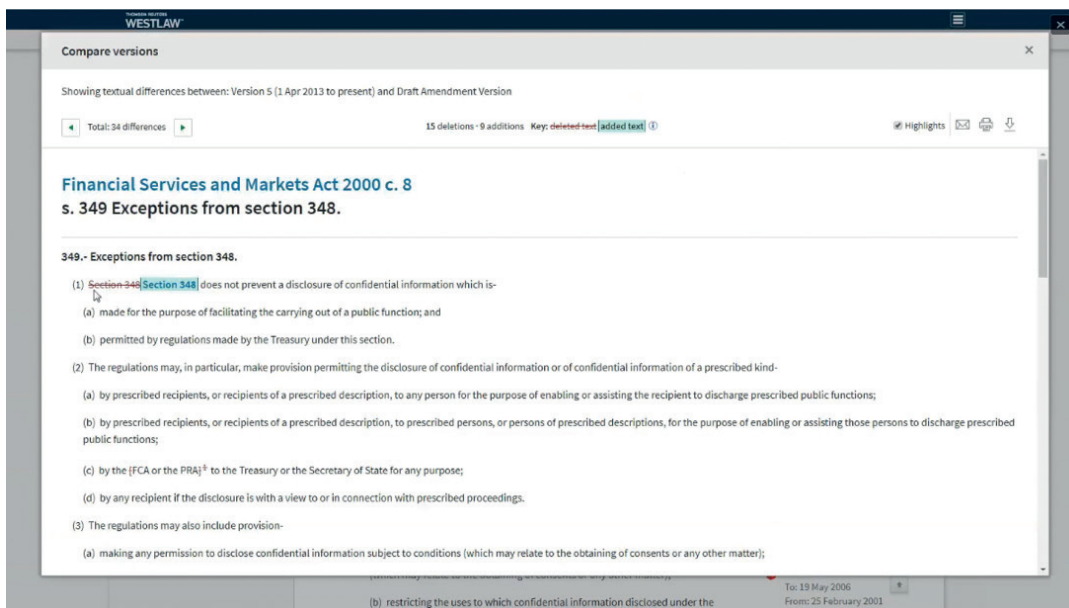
THOMSON REUTERS
WESTLAW

Compare versions

×

Showing textual differences between: Version 5 (1 Apr 2013 to present) and Draft Amendment Version

◄ Total: 34 differences ►

15 deletions · 9 additions Key: deleted text added text ⓘ

Highlights

Financial Services and Markets Act 2000 c. 8
s. 349 Exceptions from section 348.

349.- Exceptions from section 348.

(1) Section 348 Section 348 does not prevent a disclosure of confidential information which is-

(a) made for the purpose of facilitating the carrying out of a public function; and

(b) permitted by regulations made by the Treasury under this section.

(2) The regulations may, in particular, make provision permitting the disclosure of confidential information or of confidential information of a prescribed kind-

(a) by prescribed recipients, or recipients of a prescribed description, to any person for the purpose of enabling or assisting the recipient to discharge prescribed public functions;

(b) by prescribed recipients, or recipients of a prescribed description, to prescribed persons, or persons of prescribed descriptions, for the purpose of enabling or assisting those persons to discharge prescribed public functions;

(c) by the [FCA or the PRA]$^{6}$ to the Treasury or the Secretary of State for any purpose;

(d) by any recipient if the disclosure is with a view to or in connection with prescribed proceedings.

(3) The regulations may also include provision-

(a) making any permission to disclose confidential information subject to conditions (which may relate to the obtaining of consents or any other matter);

To: 19 May 2006
From: 25 February 2001

(b) restricting the uses to which confidential information disclosed under the